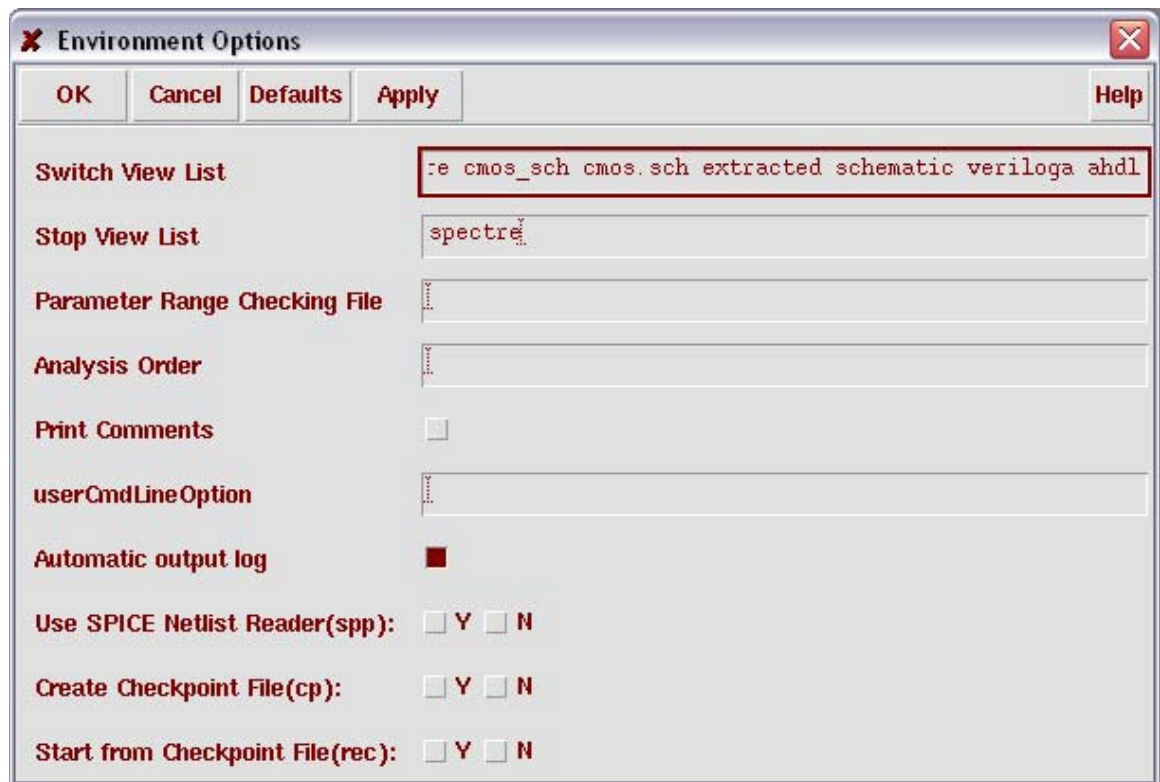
Environment Options

OK Cancel Defaults Apply Help

Switch View List :e cmos_sch cmos.sch extracted schematic veriloga ahdl

Stop View List spectre

Parameter Range Checking File

Analysis Order

Print Comments

userCmdLineOption

Automatic output log

Use SPICE Netlist Reader(spp): Y N

Create Checkpoint File(cp): Y N

Start from Checkpoint File(rec): Y N